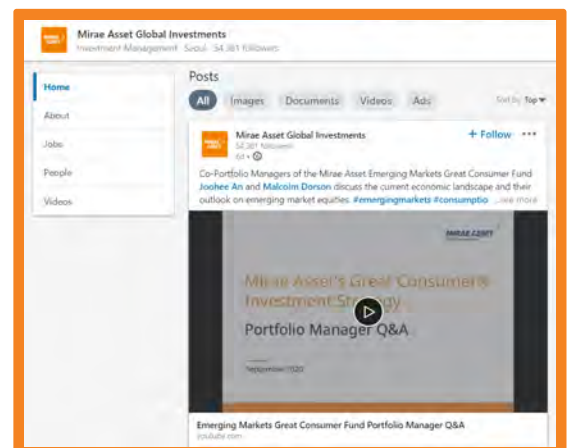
MIRAE ASSET

Mirae Asset Global Investments
Investment Management · Seoul · 54,381 followers

Home
About
Jobs
People
Videos

Posts

All
Images
Documents
Videos
Ads

Sort by: Top

MIRAE ASSET

Mirae Asset Global Investments
54,381 followers
6d •

+ Follow
•••

Co-Portfolio Managers of the Mirae Asset Emerging Markets Great Consumer Fund Joohee An and Malcolm Dorson discuss the current economic landscape and their outlook on emerging market equities. #emergingmarkets #consumptio ...see more

MIRAE ASSET

Mirae Asset's Great Consumer Investment Strategy
Portfolio Manager Q&A

September 2020

Emerging Markets Great Consumer Fund Portfolio Manager Q&A
youtube.com